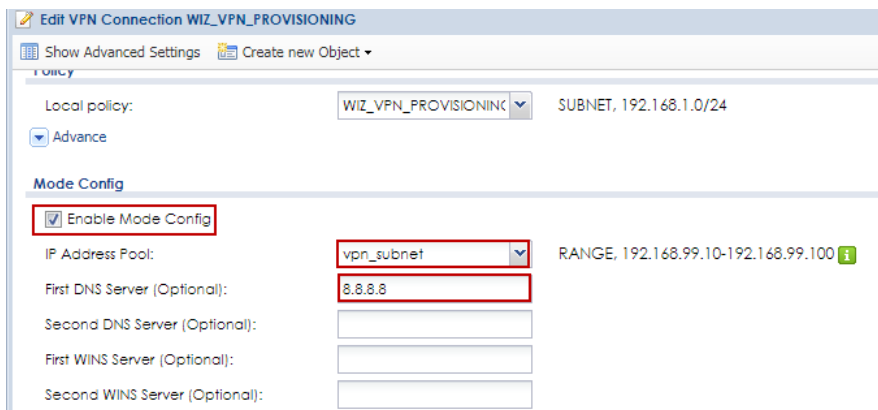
Edit VPN Connection WIZ_VPN_PROVISIONING

Show Advanced Settings Create new Object

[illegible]

Local policy: WIZ_VPN_PROVISIONING SUBNET, 192.168.1.0/24

Advance

Mode Config

Enable Mode Config

IP Address Pool: vpn_subnet RANGE, 192.168.99.10-192.168.99.100

First DNS Server (Optional): 8.8.8.8

Second DNS Server (Optional):

First WINS Server (Optional):

Second WINS Server (Optional):